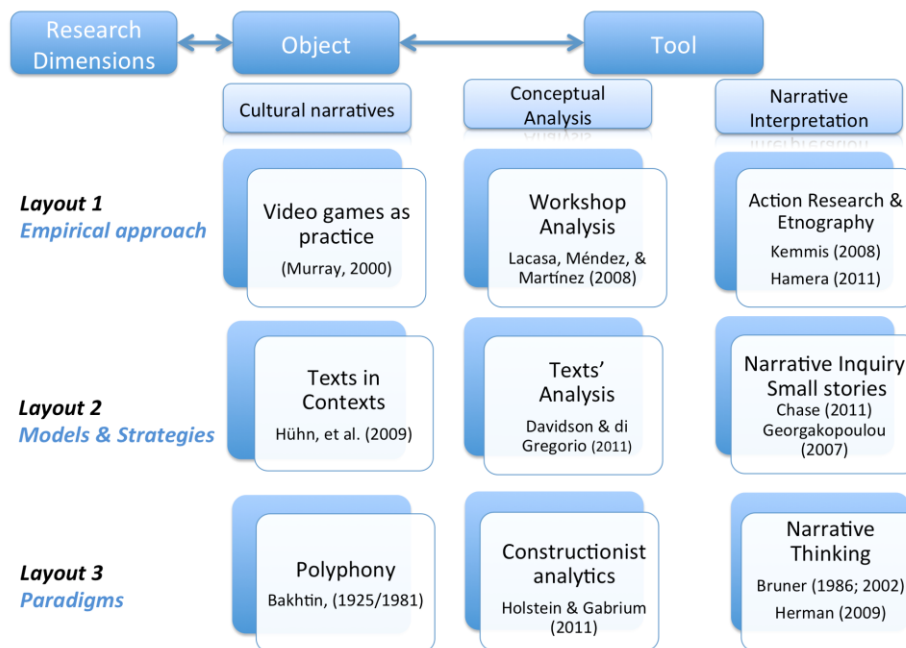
Research Dimensions

Object

Tool

Cultural narratives

Conceptual Analysis

Narrative Interpretation

Layout 1
Empirical approach

Video games as practice
(Murray, 2000)

Workshop Analysis
Lacasa, Méndez, & Martínez (2008)

Action Research & Etnography
Kemmis (2008)
Hamera (2011)

Layout 2
Models & Strategies

Texts in Contexts
Hühn, et al. (2009)

Texts' Analysis
Davidson & di Gregorio (2011)

Narrative Inquiry Small stories
Chase (2011)
Georgakopoulou (2007)

Layout 3
Paradigms

Polyphony
Bakhtin, (1925/1981)

Constructionist analytics
Holstein & Gabrium (2011)

Narrative Thinking
Bruner (1986; 2002)
Herman (2009)